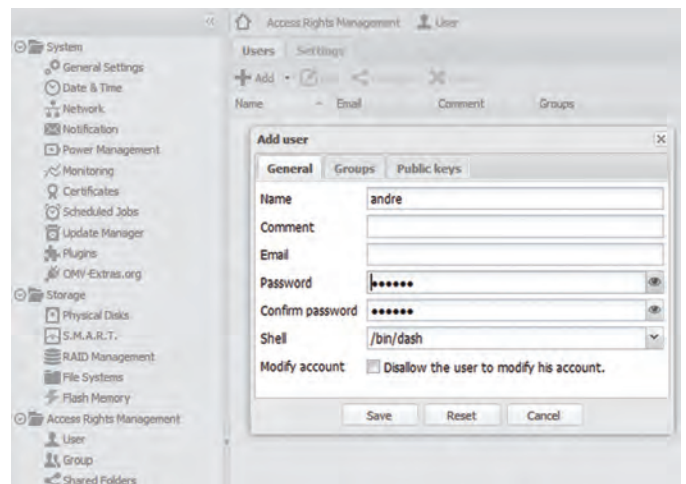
«

System

General Settings

Date & Time

Network

Notification

Power Management

Monitoring

Certificates

Scheduled Jobs

Update Manager

Plugins

OMV-Extras.org

Storage

Physical Disks

S.M.A.R.T.

RAID Management

File Systems

Flash Memory

Access Rights Management

User

Group

Shared Folders

Access Rights Management User

Users Settings

Add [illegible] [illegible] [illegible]

Name Email Comment Groups

Add user

General Groups Public keys

Name andre

Comment

Email

Password ••••••

Confirm password ••••••

Shell /bin/dash

Modify account Disallow the user to modify his account.

Save Reset Cancel